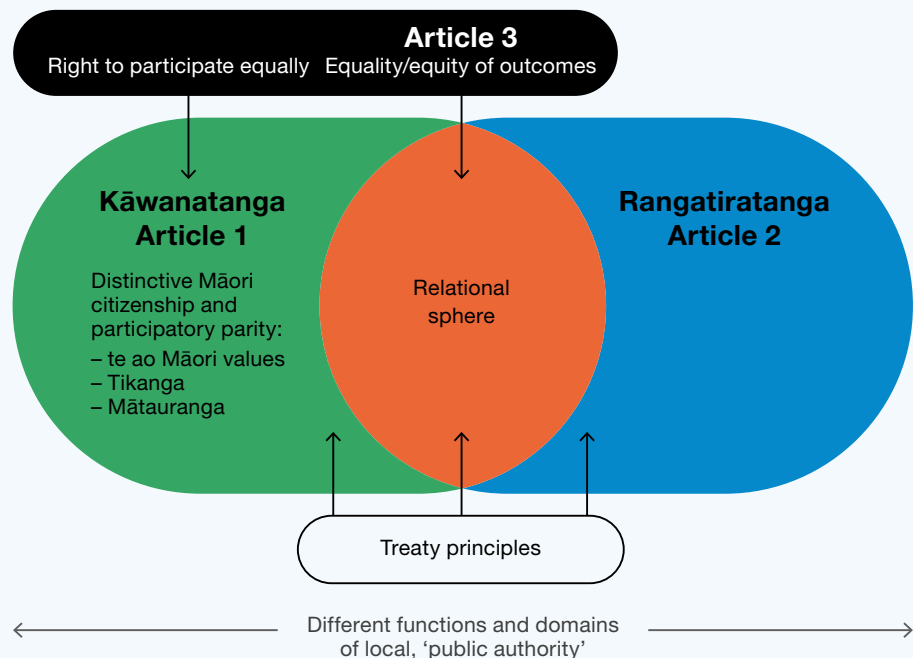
Article 3
Right to participate equally Equality/equity of outcomes

Kāwanatanga
Article 1

Distinctive Māori citizenship and participatory parity:
– te ao Māori values
– Tikanga
– Mātauranga

Relational sphere

Rangatiratanga
Article 2

Treaty principles

Different functions and domains of local, 'public authority'